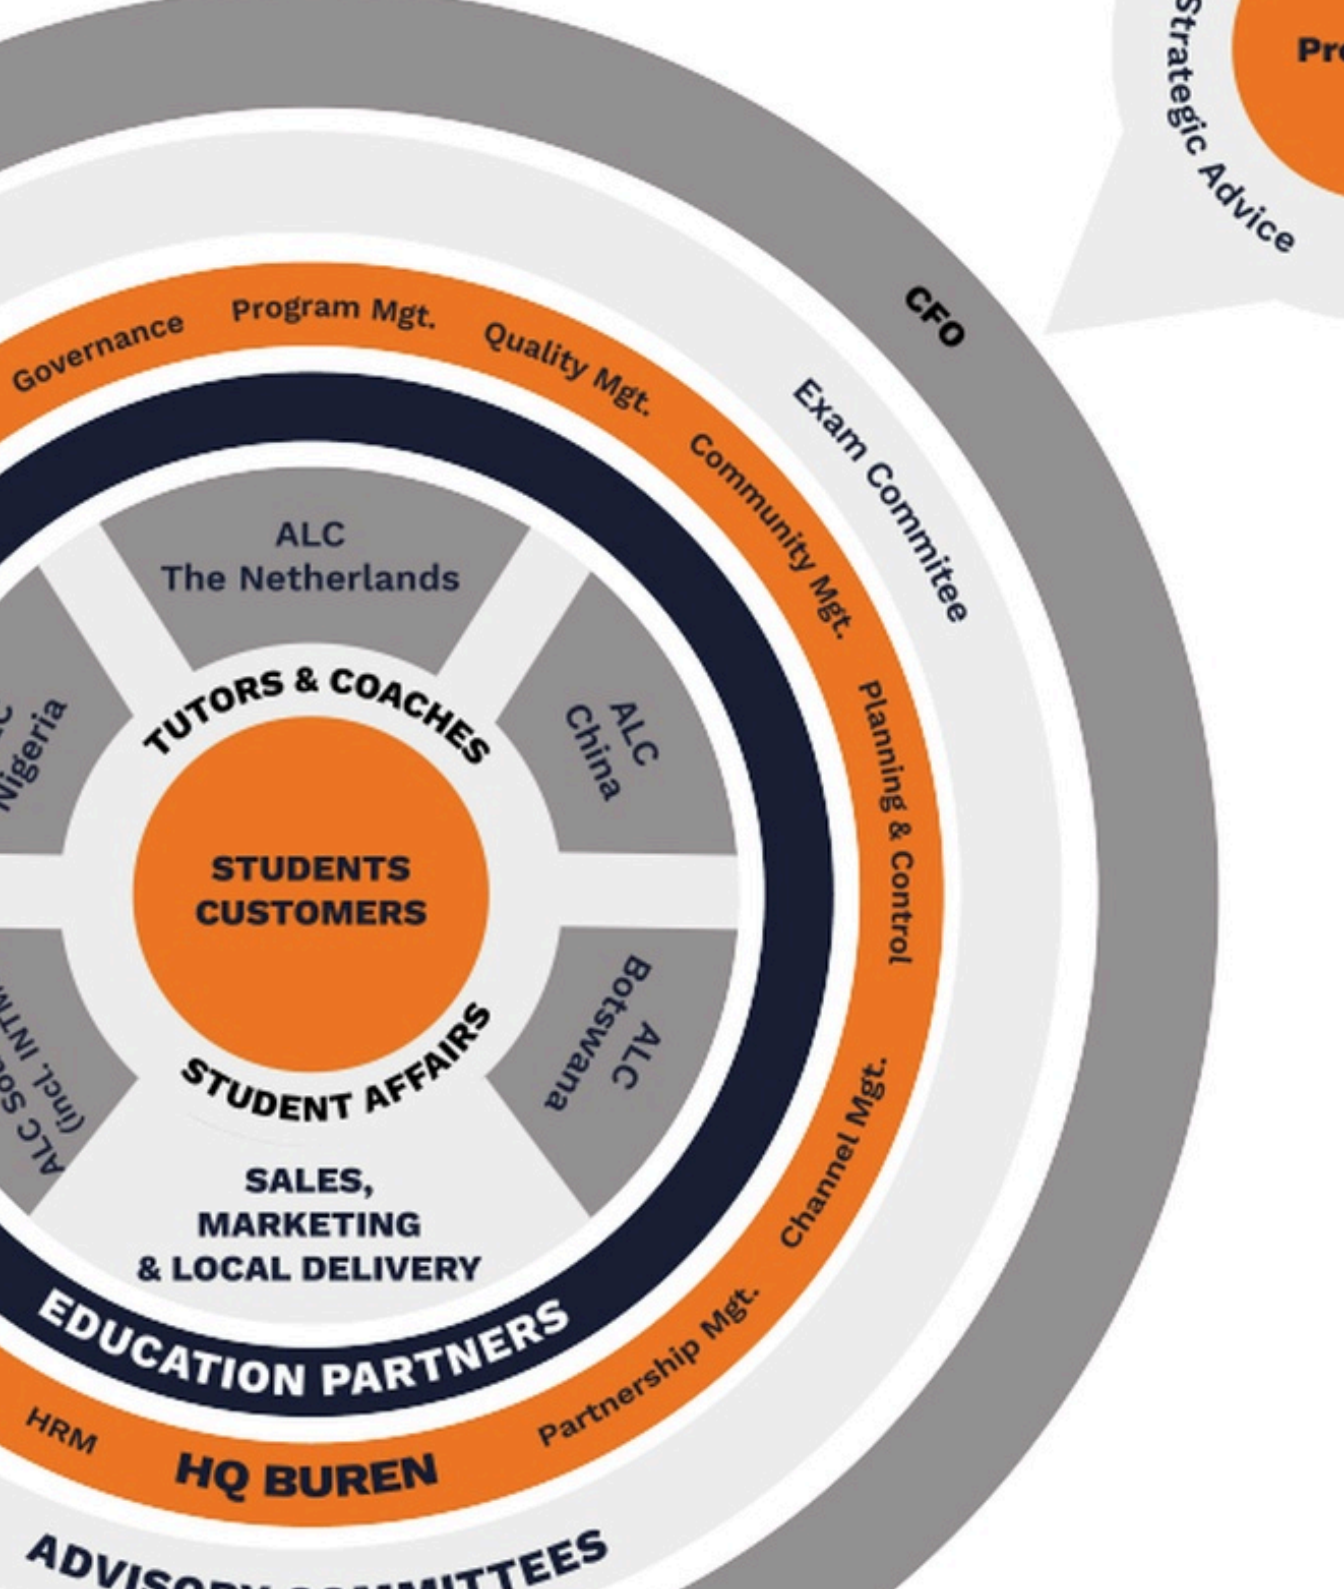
Pr

Strategic Advice

CFO

Exam Commitee

Governance

Program Mgt.

Quality Mgt.

Community Mgt.

Planning & Control

Channel Mgt.

Partnership Mgt.

HRM

HQ BUREN

ADVISORY COMMITTEES

EDUCATION PARTNERS

ALC The Netherlands

ALC China

ALC Botswana

ALC So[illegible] (incl. INTM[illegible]

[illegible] Nigeria

TUTORS & COACHES

STUDENTS CUSTOMERS

STUDENT AFFAIRS

SALES, MARKETING & LOCAL DELIVERY